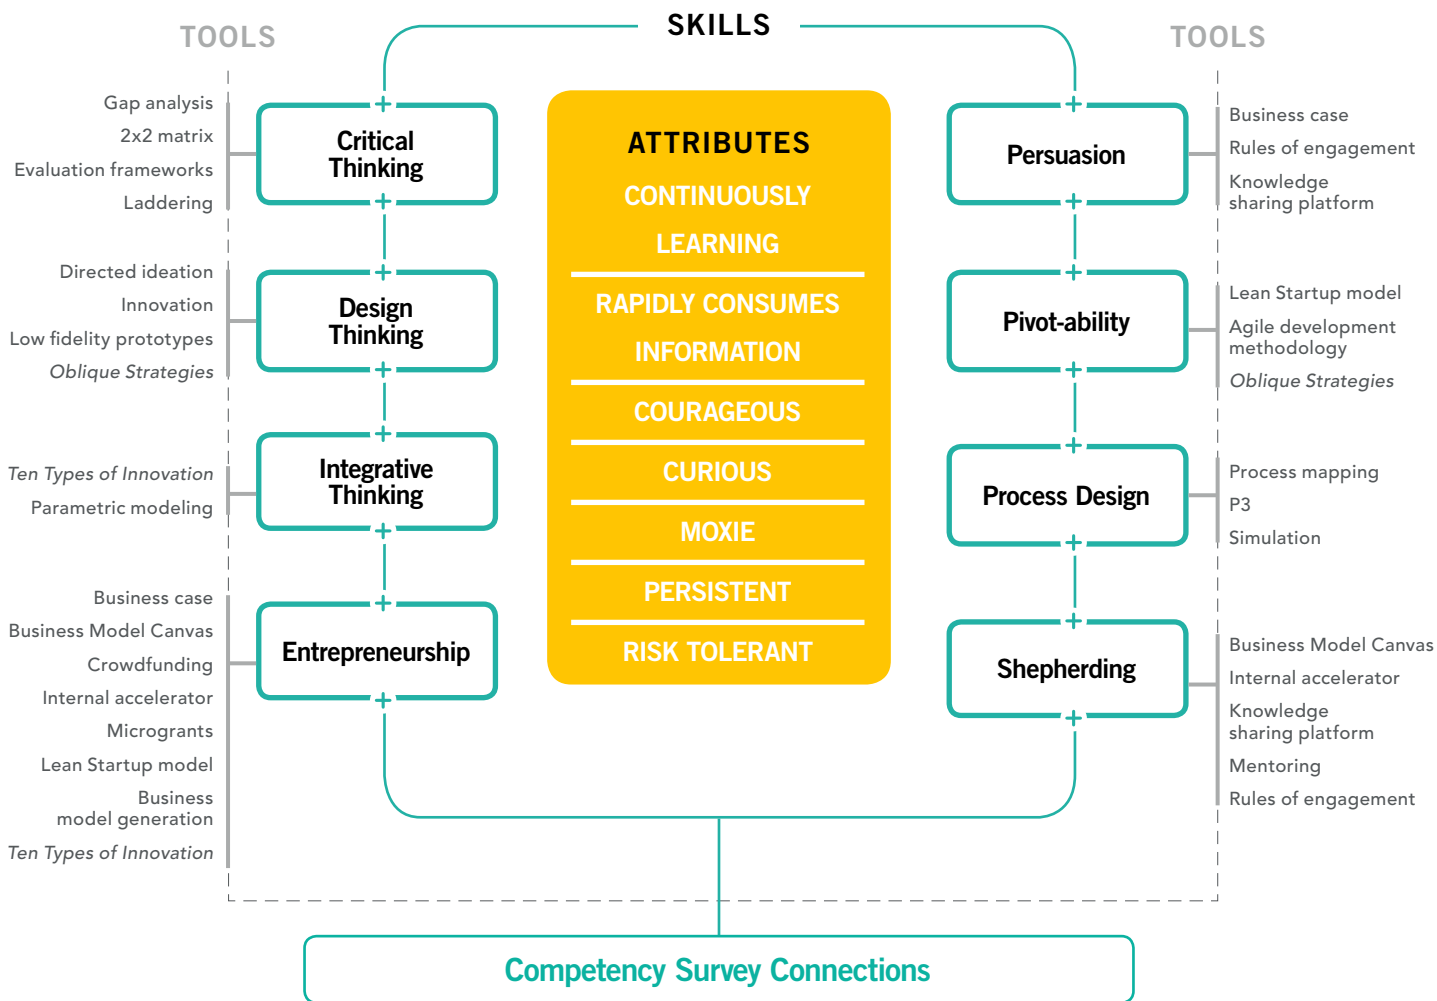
TOOLS

SKILLS

TOOLS

Gap analysis
2x2 matrix
Evaluation frameworks
Laddering

Critical Thinking

Directed ideation
Innovation
Low fidelity prototypes
Oblique Strategies

Design Thinking

Ten Types of Innovation
Parametric modeling

Integrative Thinking

Business case
Business Model Canvas
Crowdfunding
Internal accelerator
Microgrants
Lean Startup model
Business model generation
Ten Types of Innovation

Entrepreneurship

ATTRIBUTES
CONTINUOUSLY LEARNING
RAPIDLY CONSUMES INFORMATION
COURAGEOUS
CURIOUS
MOXIE
PERSISTENT
RISK TOLERANT

Persuasion

Business case
Rules of engagement
Knowledge sharing platform

Pivot-ability

Lean Startup model
Agile development methodology
Oblique Strategies

Process Design

Process mapping
P3
Simulation

Shepherding

Business Model Canvas
Internal accelerator
Knowledge sharing platform
Mentoring
Rules of engagement

Competency Survey Connections